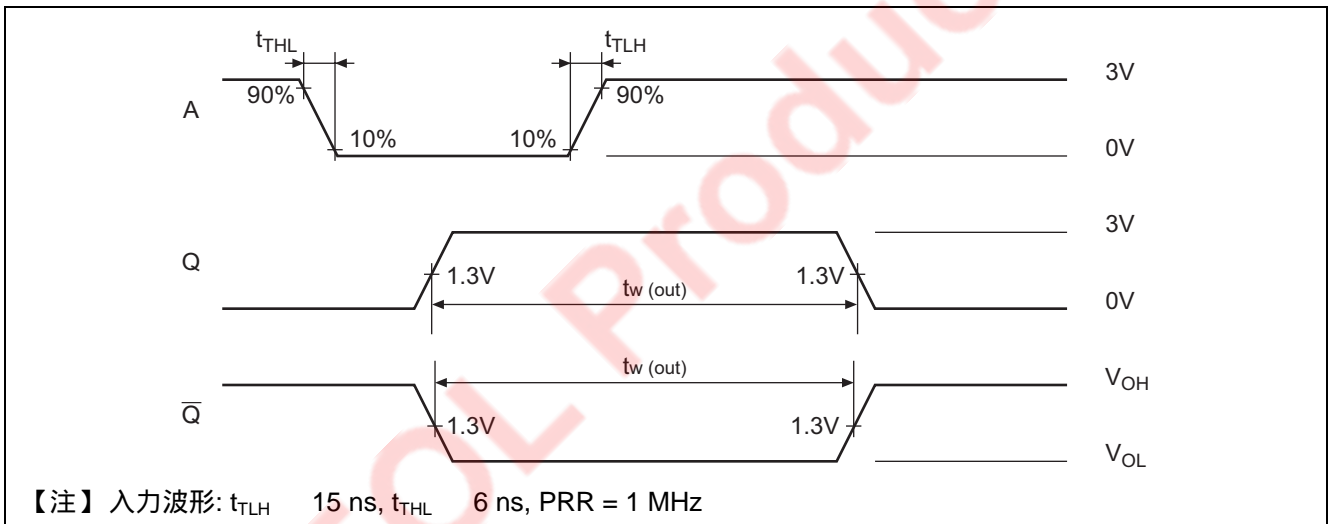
$t_{THL}$

$t_{TLH}$

90%

90%

A

10%

10%

3V

0V

Q

1.3V

1.3V

$t_{w\ (out)}$

3V

0V

$\overline{Q}$

$t_{w\ (out)}$

1.3V

1.3V

$V_{OH}$

$V_{OL}$

Product

【注】 入力波形: $t_{TLH}$ 15 ns, $t_{THL}$ 6 ns, PRR = 1 MHz